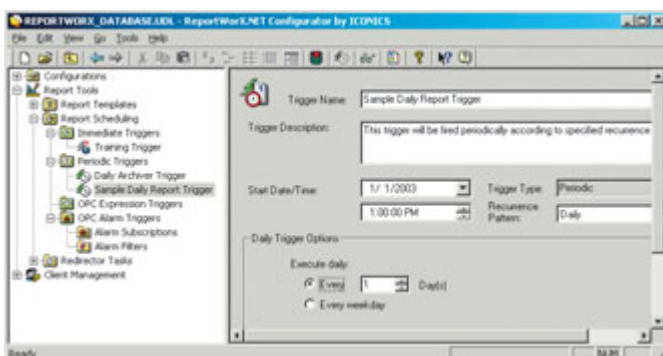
REPORTWORX_DATABASE.UDL - ReportWorX.NET Configurator by ICONICS

File Edit View Go Tools Help

Configurations
Report Tools
Report Templates
Report Scheduling
Immediate Triggers
Training Trigger
Periodic Triggers
Daily Archiver Trigger
Sample Daily Report Trigger
OPC Expression Triggers
OPC Alarm Triggers
Alarm Subscriptions
Alarm Filters
Redirector Tasks
Client Management

Trigger Name: Sample Daily Report Trigger

Trigger Description: This trigger will be fired periodically according to specified recurrence

Start Date/Time: 1/ 1/2003

1:00:00 PM

Trigger Type: Periodic

Recurrence Pattern: Daily

Daily Trigger Options

Execute daily:

Every 1 Day(s)

Every weekday

Ready

NUM